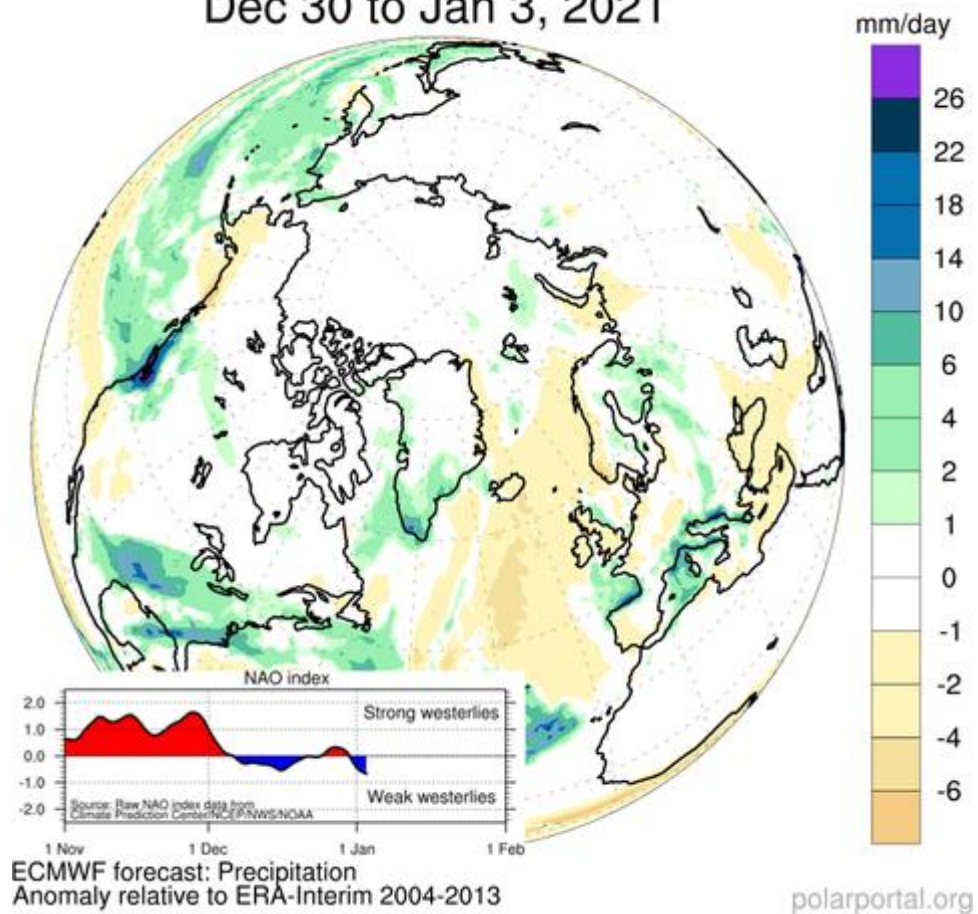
Dec 30 to Jan 3, 2021

mm/day
26
22
18
14
10
6
4
2
1
0
-1
-2
-4
-6

NAO index
2.0
1.0
0.0
-1.0
-2.0
Strong westerlies
Weak westerlies
Source: Raw NAO index data from Climate Prediction Center/NCEP/NWS/NOAA
1 Nov
1 Dec
1 Jan
1 Feb

ECMWF forecast: Precipitation
Anomaly relative to ERA-Interim 2004-2013

polarportal.org